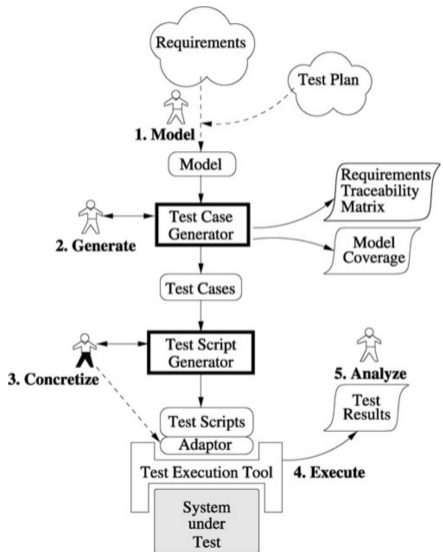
Requirements

Test Plan

1. Model

Model

Test Case Generator

2. Generate

Requirements Traceability Matrix

Model Coverage

Test Cases

Test Script Generator

3. Concretize

5. Analyze

Test Results

Test Scripts

Adaptor

Test Execution Tool

4. Execute

System under Test